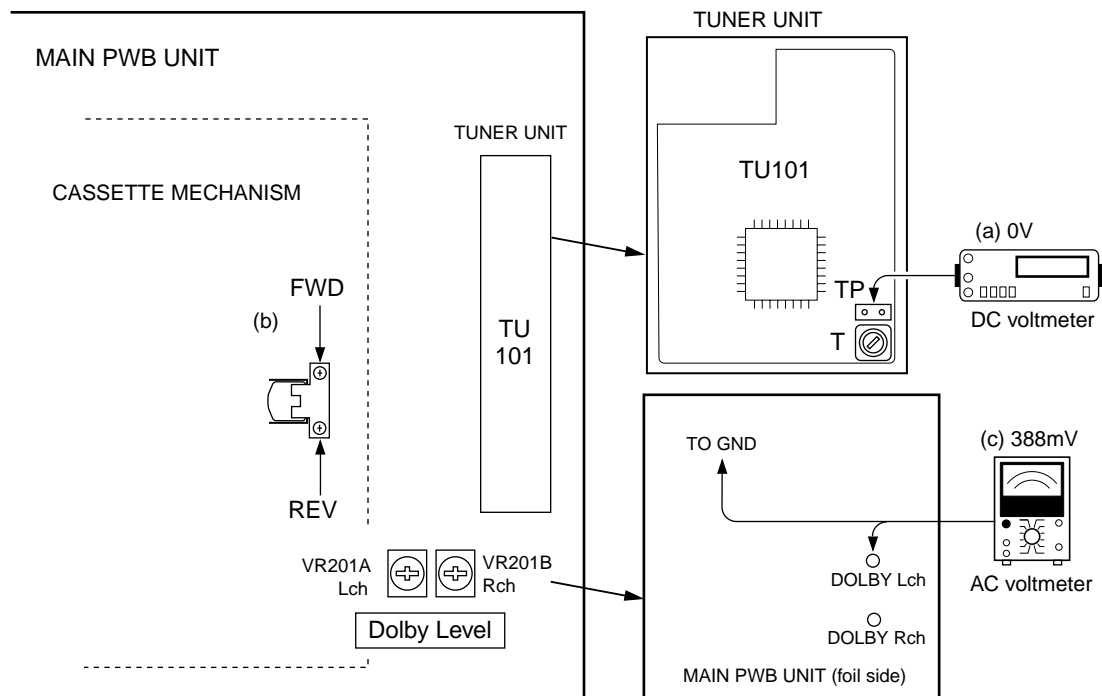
MAIN PWB UNIT

CASSETTE MECHANISM

FWD

(b)

REV

TUNER UNIT

TU
101

VR201A
Lch

VR201B
Rch

Dolby Level

TUNER UNIT

TU101

TP

T

(a) 0V

DC voltmeter

TO GND

(c) 388mV

DOLBY Lch

DOLBY Rch

AC voltmeter

MAIN PWB UNIT (foil side)